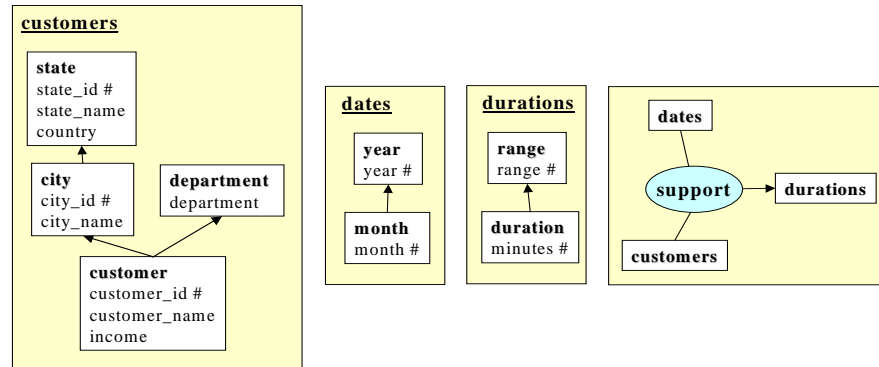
customers

state
state_id #
state_name
country

city
city_id #
city_name

department
department

customer
customer_id #
customer_name
income

dates

year
year #

month
month #

durations

range
range #

duration
minutes #

dates

support

durations

customers